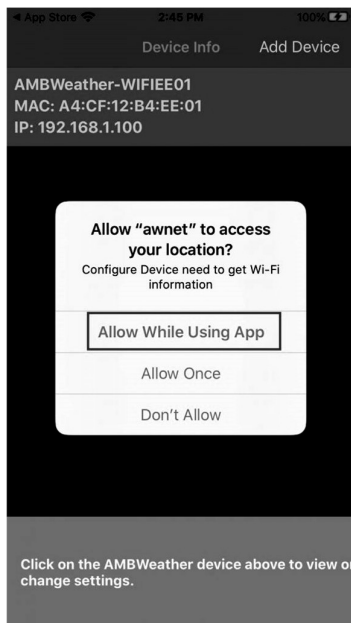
◀ App Store 2:45 PM 100%

Device Info Add Device

AMBWeather-WIFIEE01
MAC: A4:CF:12:B4:EE:01
IP: 192.168.1.100

Allow "awnet" to access your location?
Configure Device need to get Wi-Fi information

Allow While Using App

Allow Once

Don't Allow

Click on the AMBWeather device above to view o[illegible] change settings.